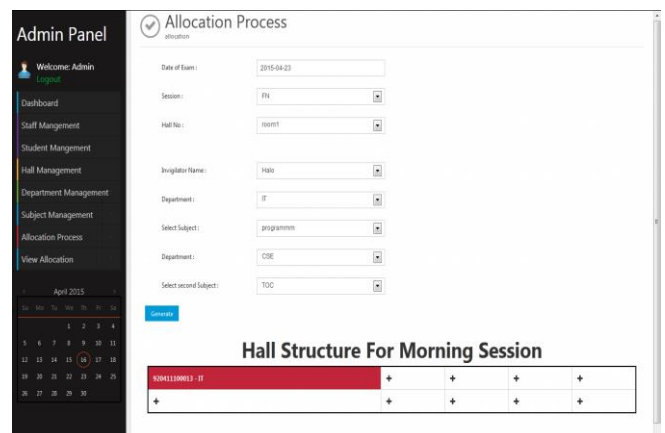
Admin Panel

Welcome: Admin
Logout

Dashboard
Staff Mangement
Student Mangement
Hall Management
Department Management
Subject Management
Allocation Process
View Allocation

April 2015

| Su | Mo | Tu | We | Th | Fr | Sa |
|---|---|---|---|---|---|---|
| | | | 1 | 2 | 3 | 4 |
| 5 | 6 | 7 | 8 | 9 | 10 | 11 |
| 12 | 13 | 14 | 15 | 16 | 17 | 18 |
| 19 | 20 | 21 | 22 | 23 | 24 | 25 |
| 26 | 27 | 28 | 29 | 30 | | |

Allocation Process
allocation

Date of Exam : 2015-04-23
Session : FN
Hall No : room1

Invigilator Name : Halo
Department : IT
Select Subject : programmm
Department : CSE
Select second Subject : TOC

Generate

Hall Structure For Morning Session

| 920411100013 - IT | + | + | + | + |
|---|---|---|---|---|
| + | + | + | + | + |